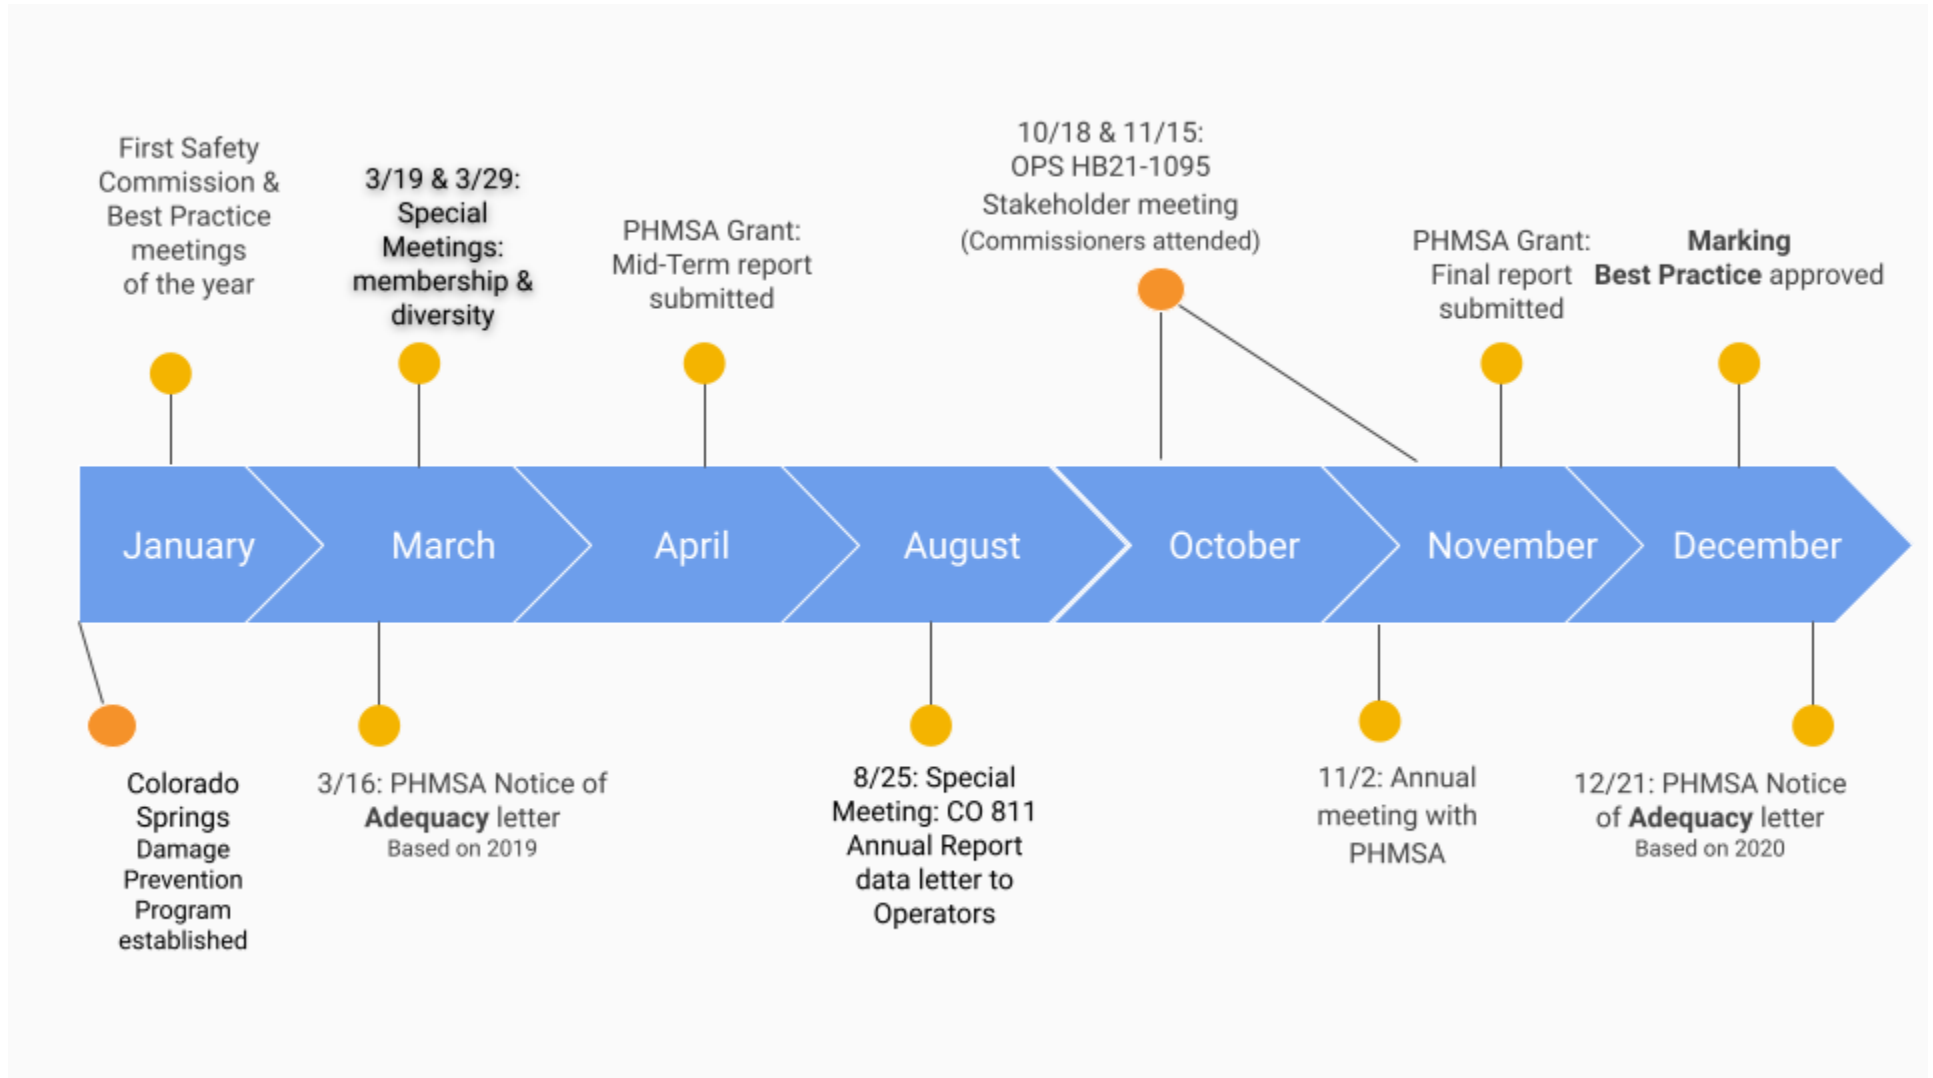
First Safety Commission & Best Practice meetings of the year

3/19 & 3/29: Special Meetings: membership & diversity

PHMSA Grant: Mid-Term report submitted

10/18 & 11/15: OPS HB21-1095 Stakeholder meeting (Commissioners attended)

PHMSA Grant: Final report submitted

**Marking Best Practice** approved

January

March

April

August

October

November

December

Colorado Springs Damage Prevention Program established

3/16: PHMSA Notice of **Adequacy** letter
Based on 2019

8/25: Special Meeting: CO 811 Annual Report data letter to Operators

11/2: Annual meeting with PHMSA

12/21: PHMSA Notice of **Adequacy** letter
Based on 2020